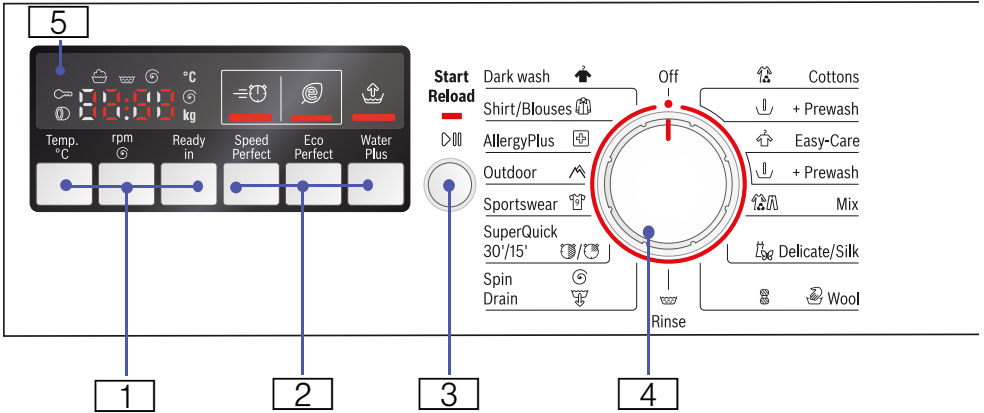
5

°C

kg

Temp. °C

rpm

Ready in

Speed Perfect

Eco Perfect

Water Plus

Start Reload

Dark wash

Shirt/Blouses

AllergyPlus

Outdoor

Sportswear

SuperQuick 30'/15'

Spin Drain

Off

Rinse

Cottons

+ Prewash

Easy-Care

+ Prewash

Mix

Delicate/Silk

Wool

1

2

3

4